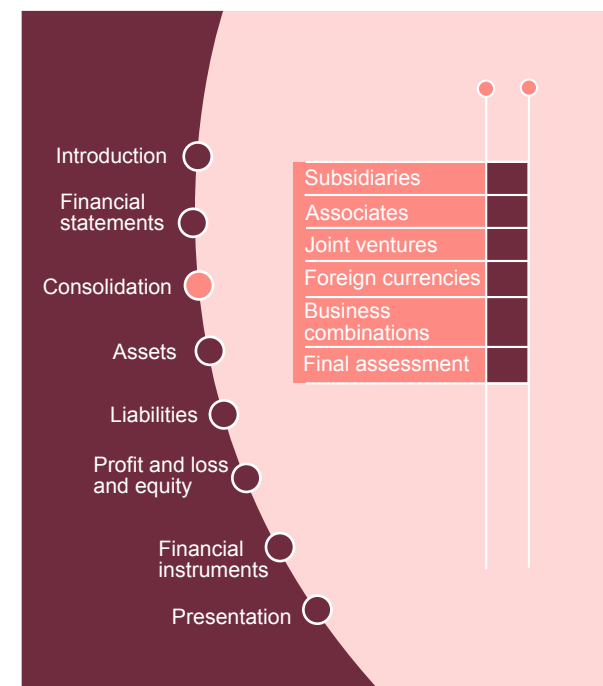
Introduction

Financial statements

Consolidation

Assets

Liabilities

Profit and loss and equity

Financial instruments

Presentation

Subsidiaries

Associates

Joint ventures

Foreign currencies

Business combinations

Final assessment